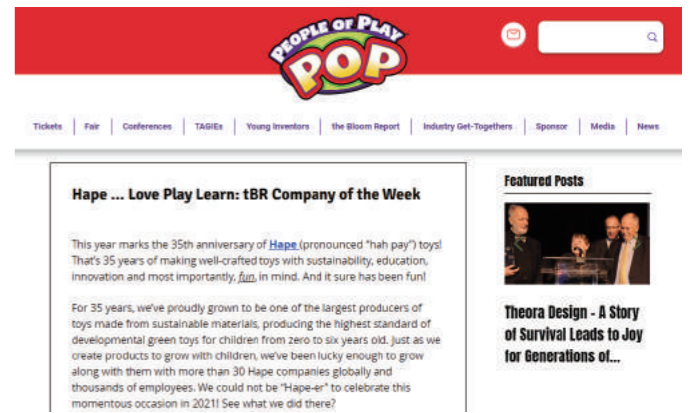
PEOPLE OF PLAY
POP

Tickets | Fair | Conferences | TAGIEs | Young Inventors | the Bloom Report | Industry Get-Togethers | Sponsor | Media | News

Hape ... Love Play Learn: tBR Company of the Week

This year marks the 35th anniversary of Hape (pronounced "hah pay") toys! That's 35 years of making well-crafted toys with sustainability, education, innovation and most importantly, fun, in mind. And it sure has been fun!

For 35 years, we've proudly grown to be one of the largest producers of toys made from sustainable materials, producing the highest standard of developmental green toys for children from zero to six years old. Just as we create products to grow with children, we've been lucky enough to grow along with them with more than 30 Hape companies globally and thousands of employees. We could not be "Hape-er" to celebrate this momentous occasion in 2021! See what we did there?

Featured Posts

Theora Design - A Story of Survival Leads to Joy for Generations of...